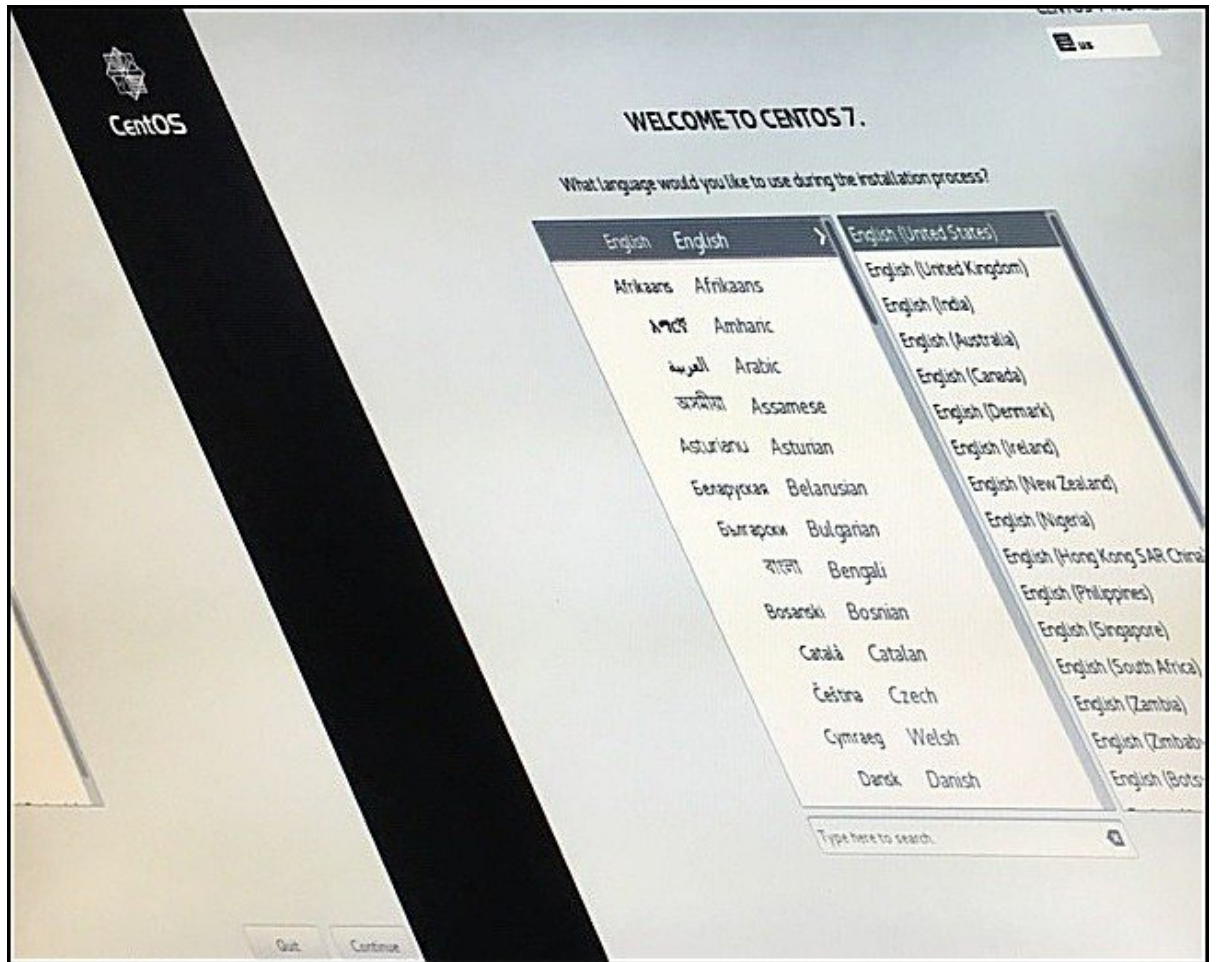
CentOS

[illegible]

us

WELCOME TO CENTOS 7.

What language would you like to use during the installation process?

English English
Afrikaans Afrikaans
አማርኛ Amharic
العربية Arabic
অসমীয়া Assamese
Asturianu Asturian
Беларуская Belarusian
Български Bulgarian
বাংলা Bengali
Bosanski Bosnian
Català Catalan
Čeština Czech
Cymraeg Welsh
Dansk Danish

English (United States)
English (United Kingdom)
English (India)
English (Australia)
English (Canada)
English (Denmark)
English (Ireland)
English (New Zealand)
English (Nigeria)
English (Hong Kong SAR China)
English (Philippines)
English (Singapore)
English (South Africa)
English (Zambia)
English (Zimbab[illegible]
English (Bots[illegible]

Type here to search.

Quit Continue